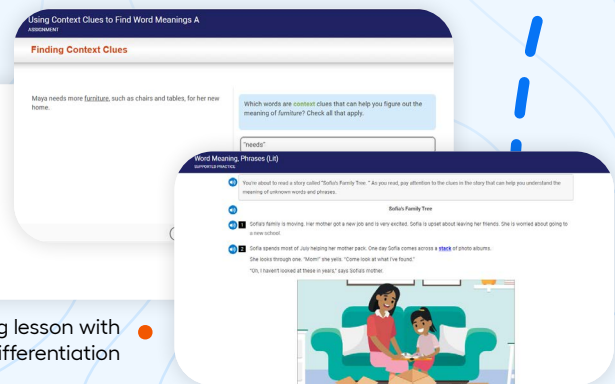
Using Context Clues to Find Word Meanings A
ASSIGNMENT

Finding Context Clues

Maya needs more furniture, such as chairs and tables, for her new home.

Which words are context clues that can help you figure out the meaning of furniture? Check all that apply.

"needs"

Word Meaning, Phrases (Lit)
SUPPORTED PRACTICE

You're about to read a story called "Sofia's Family Tree." As you read, pay attention to the clues in the story that can help you understand the meaning of unknown words and phrases.

Sofia's Family Tree

1 Sofia's family is moving. Her mother got a new job and is very excited. Sofia is upset about leaving her friends. She is worried about going to a new school.

2 Sofia spends most of July helping her mother pack. One day Sofia comes across a stack of photo albums.

She looks through one. "Mom!" she yells. "Come look at what I've found."

"Oh, I haven't looked at these in years," says Sofia's mother.

g lesson with
ifferentiation